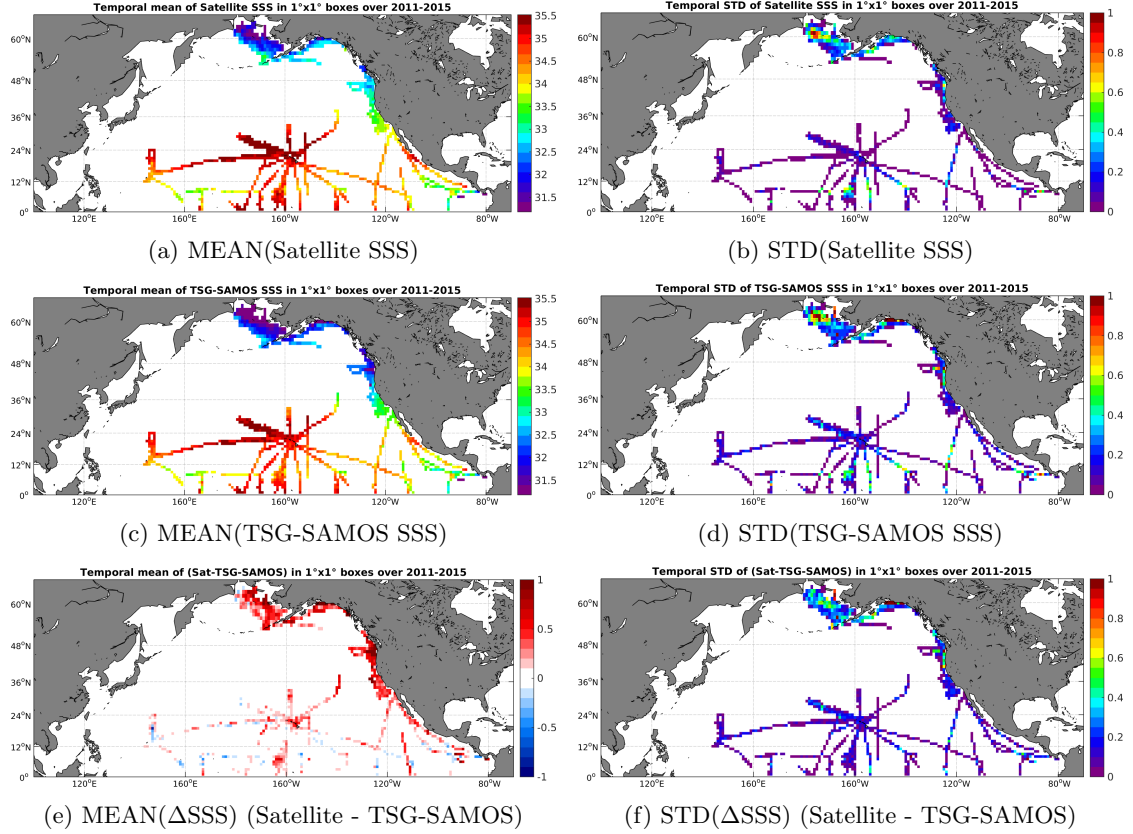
Temporal mean of Satellite SSS in 1°x1° boxes over 2011-2015

60°N
48°N
36°N
24°N
12°N
0°
120°E 160°E 160°W 120°W 80°W

35.5
35
34.5
34
33.5
33
32.5
32
31.5

(a) MEAN(Satellite SSS)

Temporal STD of Satellite SSS in 1°x1° boxes over 2011-2015

60°N
48°N
36°N
24°N
12°N
0°
120°E 160°E 160°W 120°W 80°W

1
0.8
0.6
0.4
0.2
0

(b) STD(Satellite SSS)

Temporal mean of TSG-SAMOS SSS in 1°x1° boxes over 2011-2015

60°N
48°N
36°N
24°N
12°N
0°
120°E 160°E 160°W 120°W 80°W

35.5
35
34.5
34
33.5
33
32.5
32
31.5

(c) MEAN(TSG-SAMOS SSS)

Temporal STD of TSG-SAMOS SSS in 1°x1° boxes over 2011-2015

60°N
48°N
36°N
24°N
12°N
0°
120°E 160°E 160°W 120°W 80°W

1
0.8
0.6
0.4
0.2
0

(d) STD(TSG-SAMOS SSS)

Temporal mean of (Sat-TSG-SAMOS) in 1°x1° boxes over 2011-2015

60°N
48°N
36°N
24°N
12°N
0°
120°E 160°E 160°W 120°W 80°W

1
0.5
0
-0.5
-1

(e) MEAN(ΔSSS) (Satellite - TSG-SAMOS)

Temporal STD of (Sat-TSG-SAMOS) in 1°x1° boxes over 2011-2015

60°N
48°N
36°N
24°N
12°N
0°
120°E 160°E 160°W 120°W 80°W

1
0.8
0.6
0.4
0.2
0

(f) STD(ΔSSS) (Satellite - TSG-SAMOS)